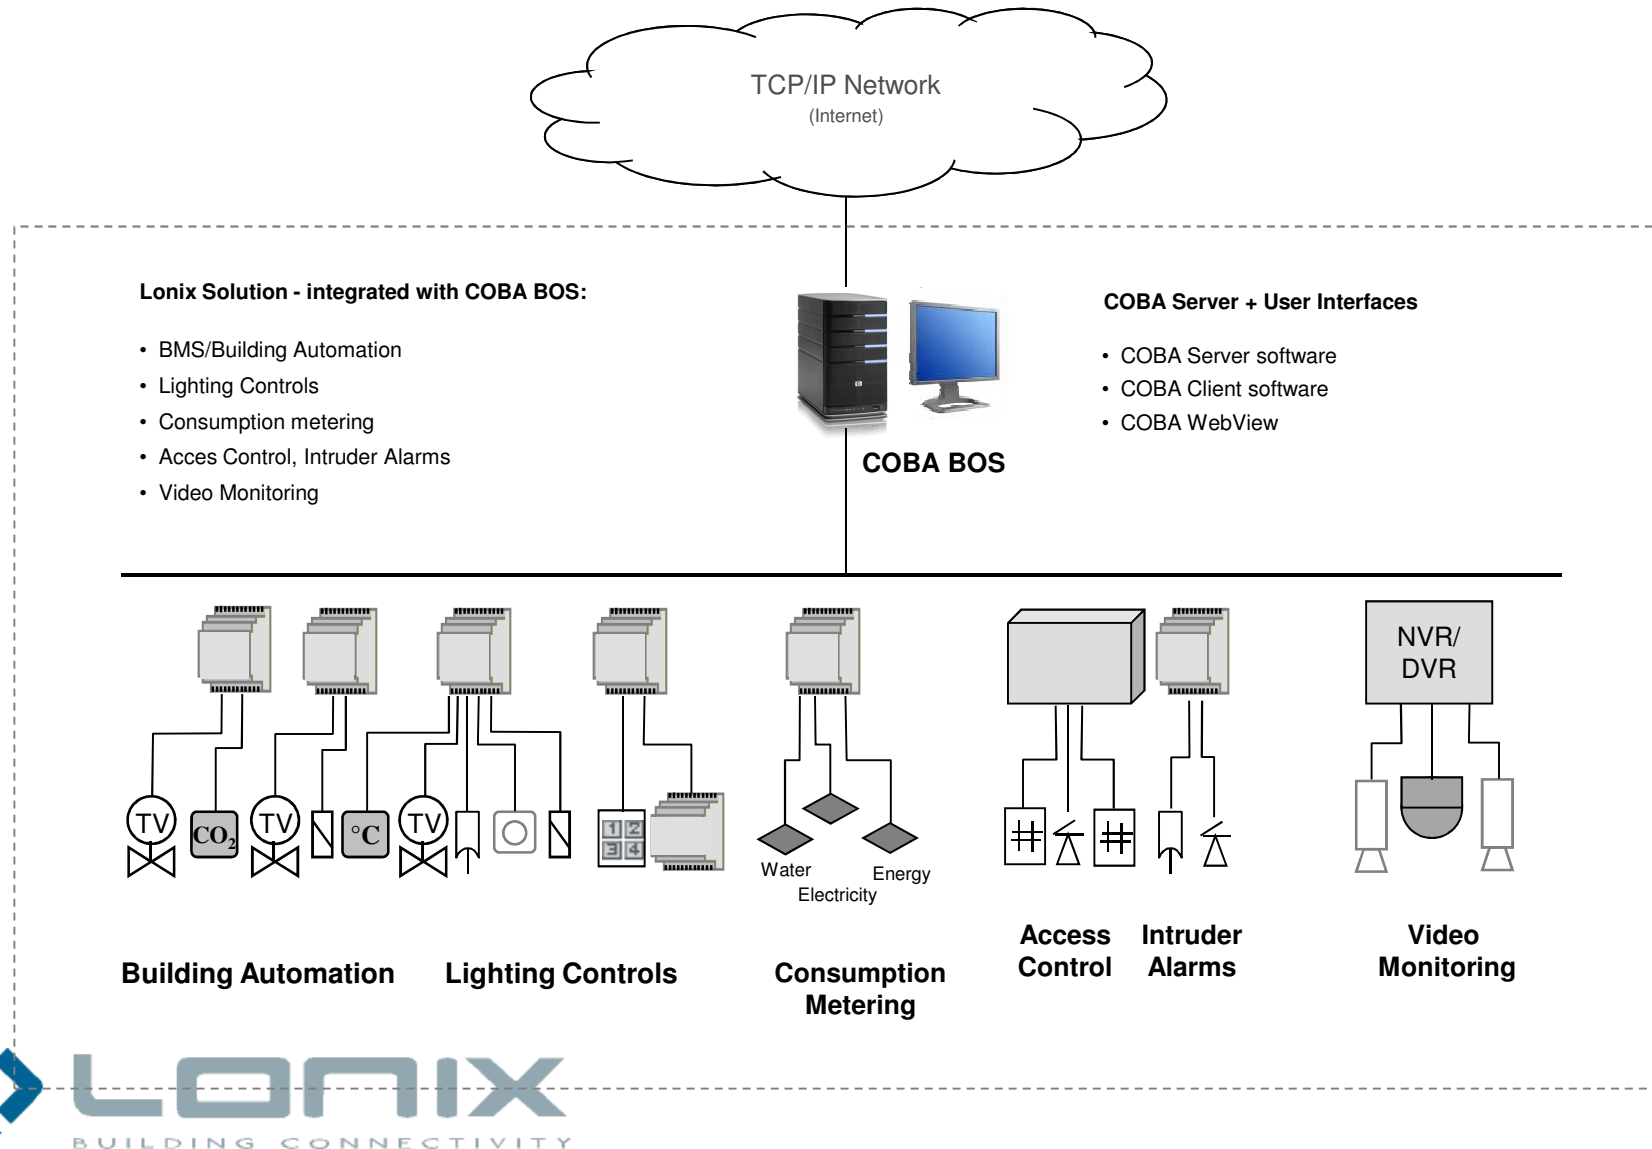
TCP/IP Network
(Internet)

Lonix Solution - integrated with COBA BOS:

- BMS/Building Automation
- Lighting Controls
- Consumption metering
- Acces Control, Intruder Alarms
- Video Monitoring

COBA BOS

COBA Server + User Interfaces

- COBA Server software
- COBA Client software
- COBA WebView

NVR/
DVR

TV $CO_2$ TV °C TV

1 2
3 4

Water Energy
Electricity

Building Automation

Lighting Controls

Consumption Metering

Access Control

Intruder Alarms

Video Monitoring

LONIX
BUILDING CONNECTIVITY